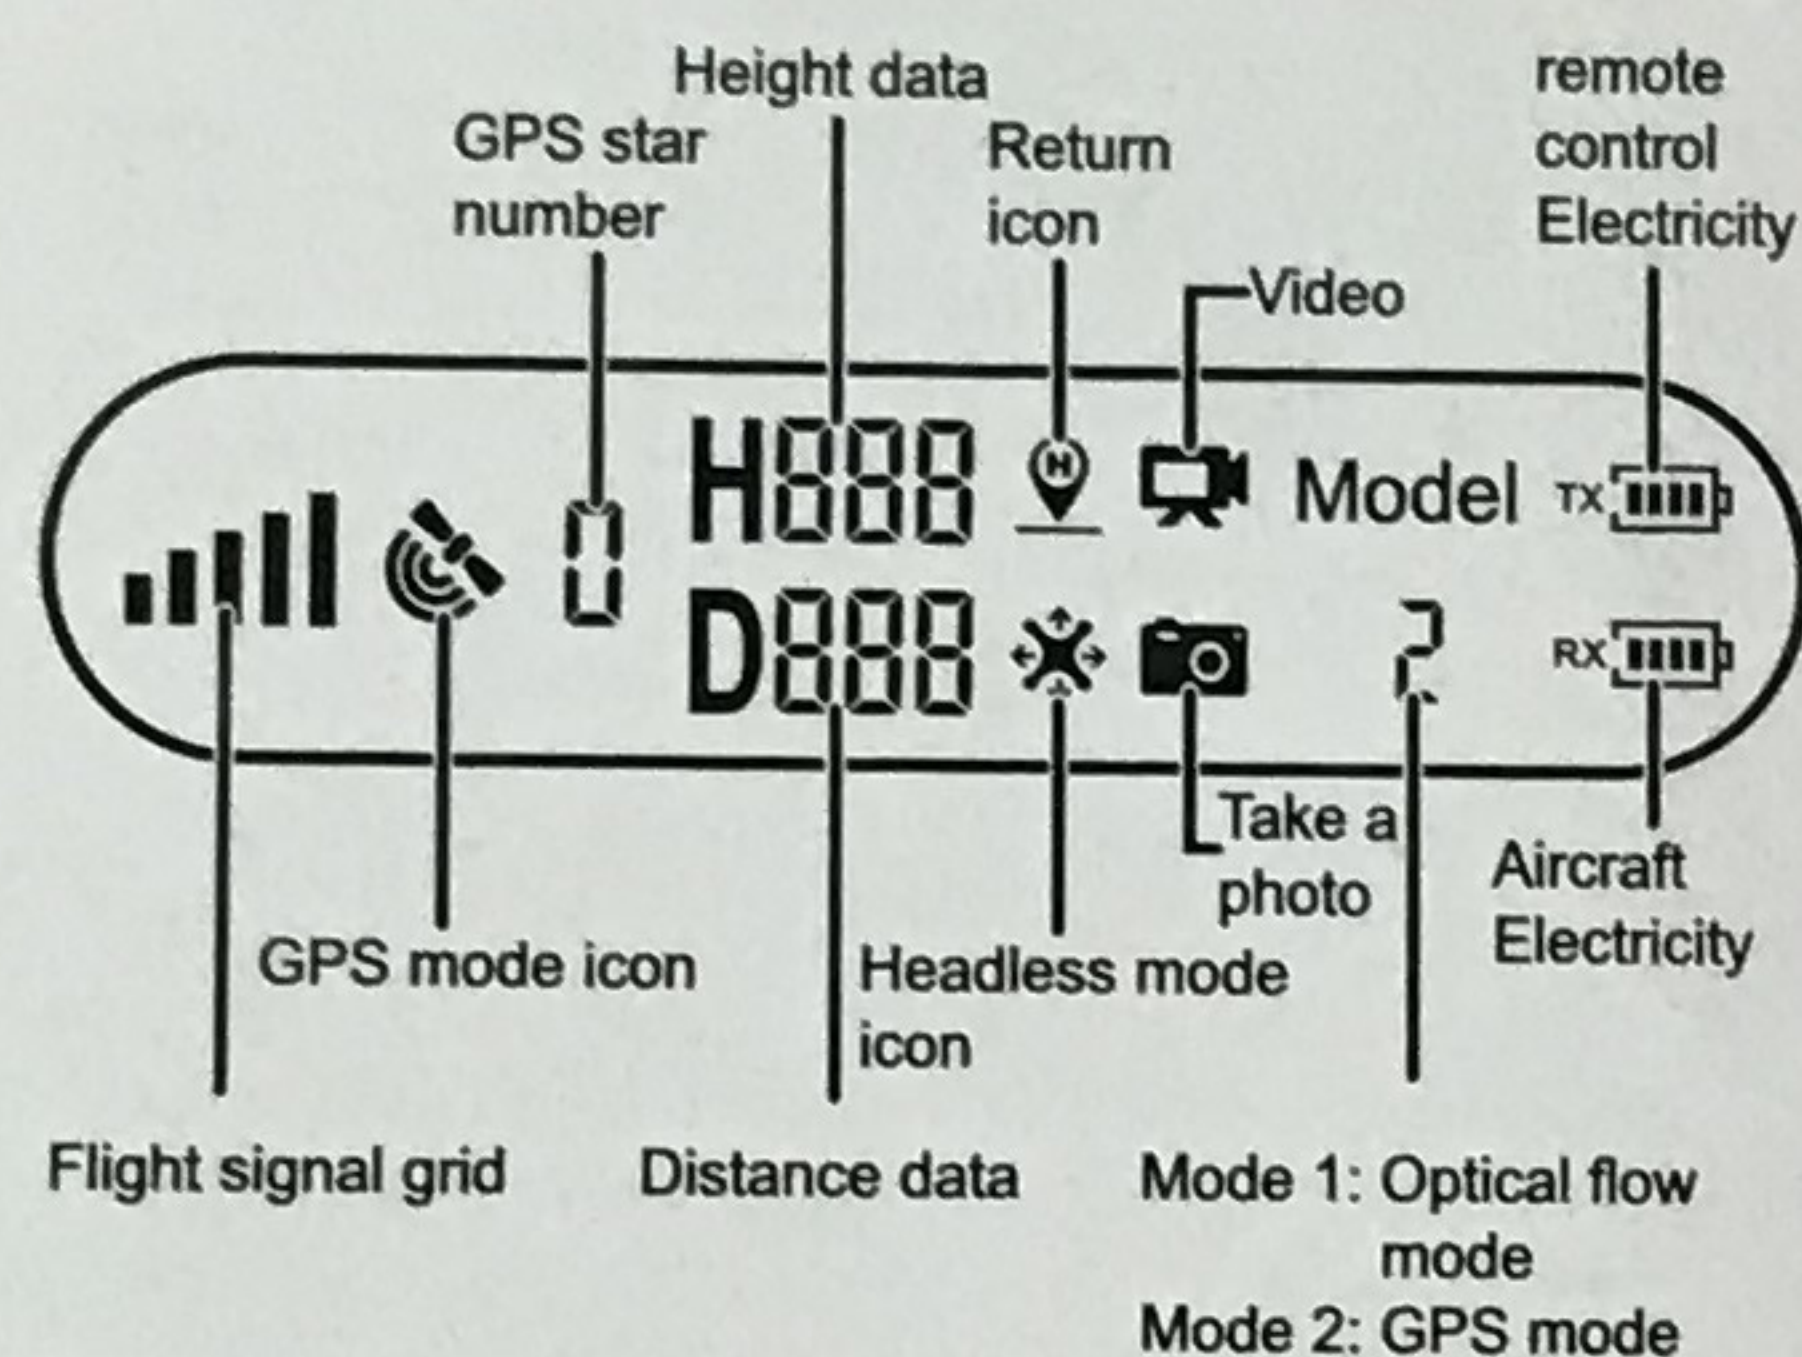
Height data
GPS star number
Return icon
remote control Electricity
Video
H888
Model
TX
0
D888
2
RX
Take a photo
Aircraft Electricity
GPS mode icon
Headless mode icon
Flight signal grid
Distance data
Mode 1: Optical flow mode
Mode 2: GPS mode